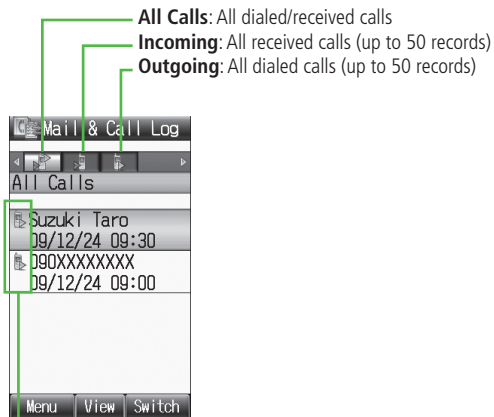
**All Calls**: All dialed/received calls
**Incoming**: All received calls (up to 50 records)
**Outgoing**: All dialed calls (up to 50 records)

Mail & Call Log

All Calls

Suzuki Taro
09/12/24 09:30

090XXXXXXXX
09/12/24 09:00

Menu | View | Switch